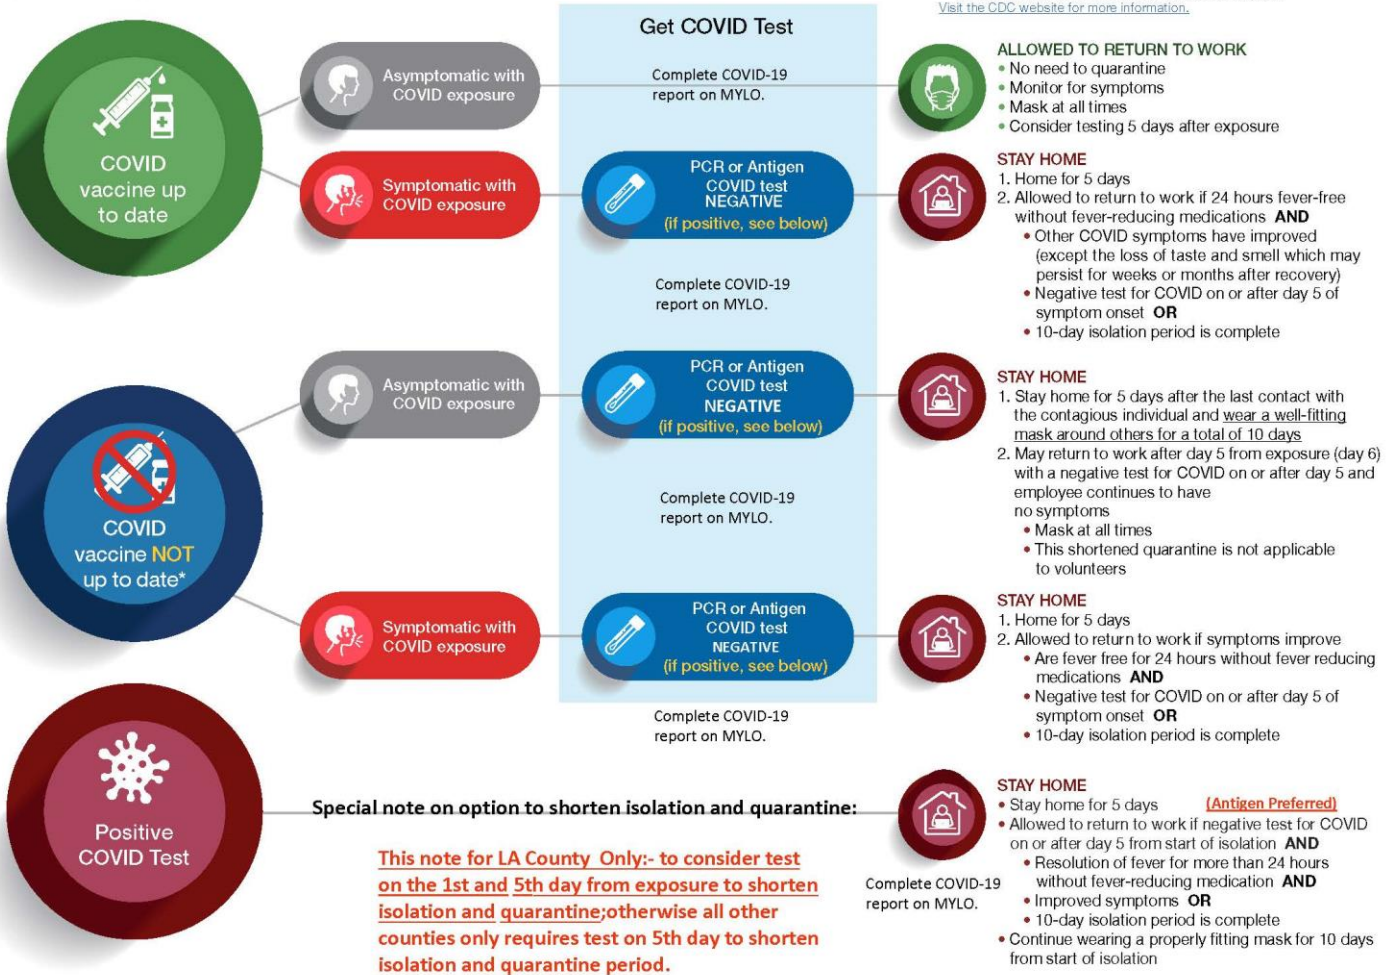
Visit the CDC website for more information.

Get COVID Test

COVID vaccine up to date

Asymptomatic with COVID exposure

Complete COVID-19 report on MYLO.

ALLOWED TO RETURN TO WORK
• No need to quarantine
• Monitor for symptoms
• Mask at all times
• Consider testing 5 days after exposure

Symptomatic with COVID exposure

PCR or Antigen COVID test NEGATIVE (if positive, see below)

Complete COVID-19 report on MYLO.

STAY HOME
1. Home for 5 days
2. Allowed to return to work if 24 hours fever-free without fever-reducing medications AND
• Other COVID symptoms have improved (except the loss of taste and smell which may persist for weeks or months after recovery)
• Negative test for COVID on or after day 5 of symptom onset OR
• 10-day isolation period is complete

COVID vaccine NOT up to date*

Asymptomatic with COVID exposure

PCR or Antigen COVID test NEGATIVE (if positive, see below)

Complete COVID-19 report on MYLO.

STAY HOME
1. Stay home for 5 days after the last contact with the contagious individual and wear a well-fitting mask around others for a total of 10 days
2. May return to work after day 5 from exposure (day 6) with a negative test for COVID on or after day 5 and employee continues to have no symptoms
• Mask at all times
• This shortened quarantine is not applicable to volunteers

Symptomatic with COVID exposure

PCR or Antigen COVID test NEGATIVE (if positive, see below)

Complete COVID-19 report on MYLO.

STAY HOME
1. Home for 5 days
2. Allowed to return to work if symptoms improve
• Are fever free for 24 hours without fever reducing medications AND
• Negative test for COVID on or after day 5 of symptom onset OR
• 10-day isolation period is complete

Positive COVID Test

Special note on option to shorten isolation and quarantine:

This note for LA County Only:- to consider test on the 1st and 5th day from exposure to shorten isolation and quarantine;otherwise all other counties only requires test on 5th day to shorten isolation and quarantine period.

Complete COVID-19 report on MYLO.

STAY HOME
• Stay home for 5 days (Antigen Preferred)
• Allowed to return to work if negative test for COVID on or after day 5 from start of isolation AND
• Resolution of fever for more than 24 hours without fever-reducing medication AND
• Improved symptoms OR
• 10-day isolation period is complete
• Continue wearing a properly fitting mask for 10 days from start of isolation